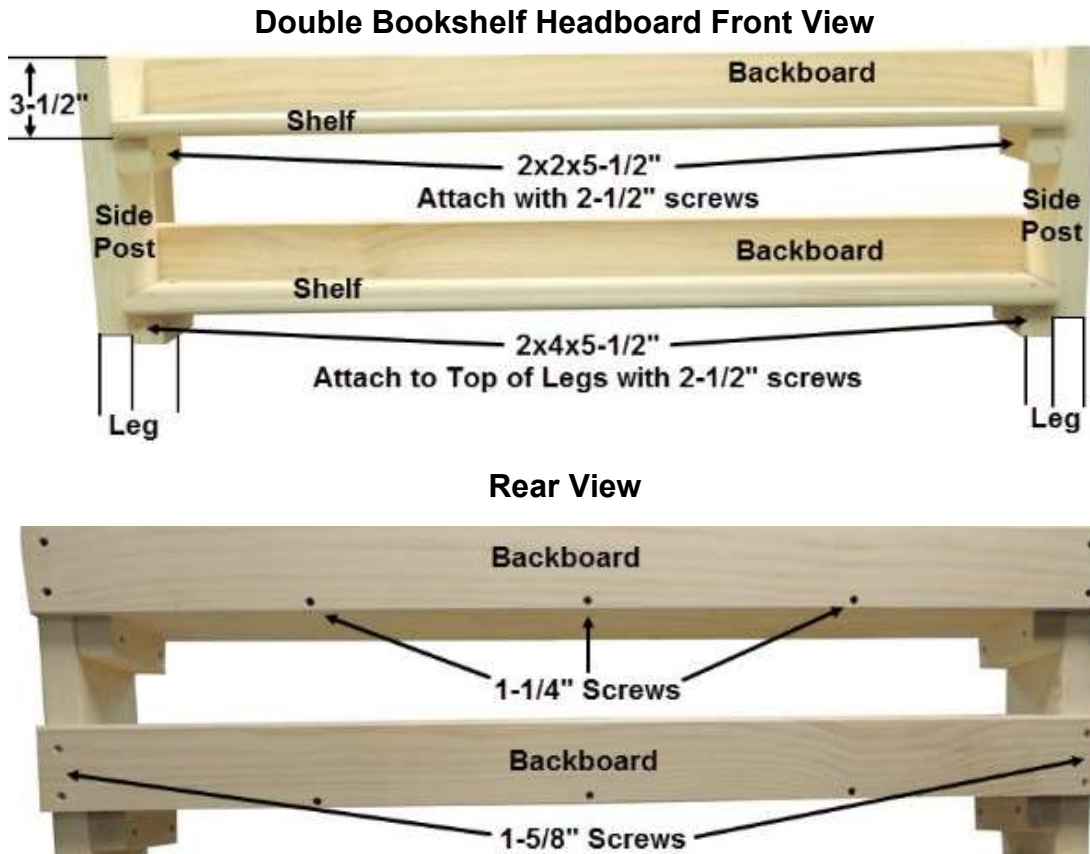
Double Bookshelf Headboard Front View

3-1/2"

Backboard

Shelf

2x2x5-1/2"
Attach with 2-1/2" screws

Side Post

Side Post

Backboard

Shelf

2x4x5-1/2"
Attach to Top of Legs with 2-1/2" screws

Leg

Leg

Rear View

Backboard

1-1/4" Screws

Backboard

1-5/8" Screws